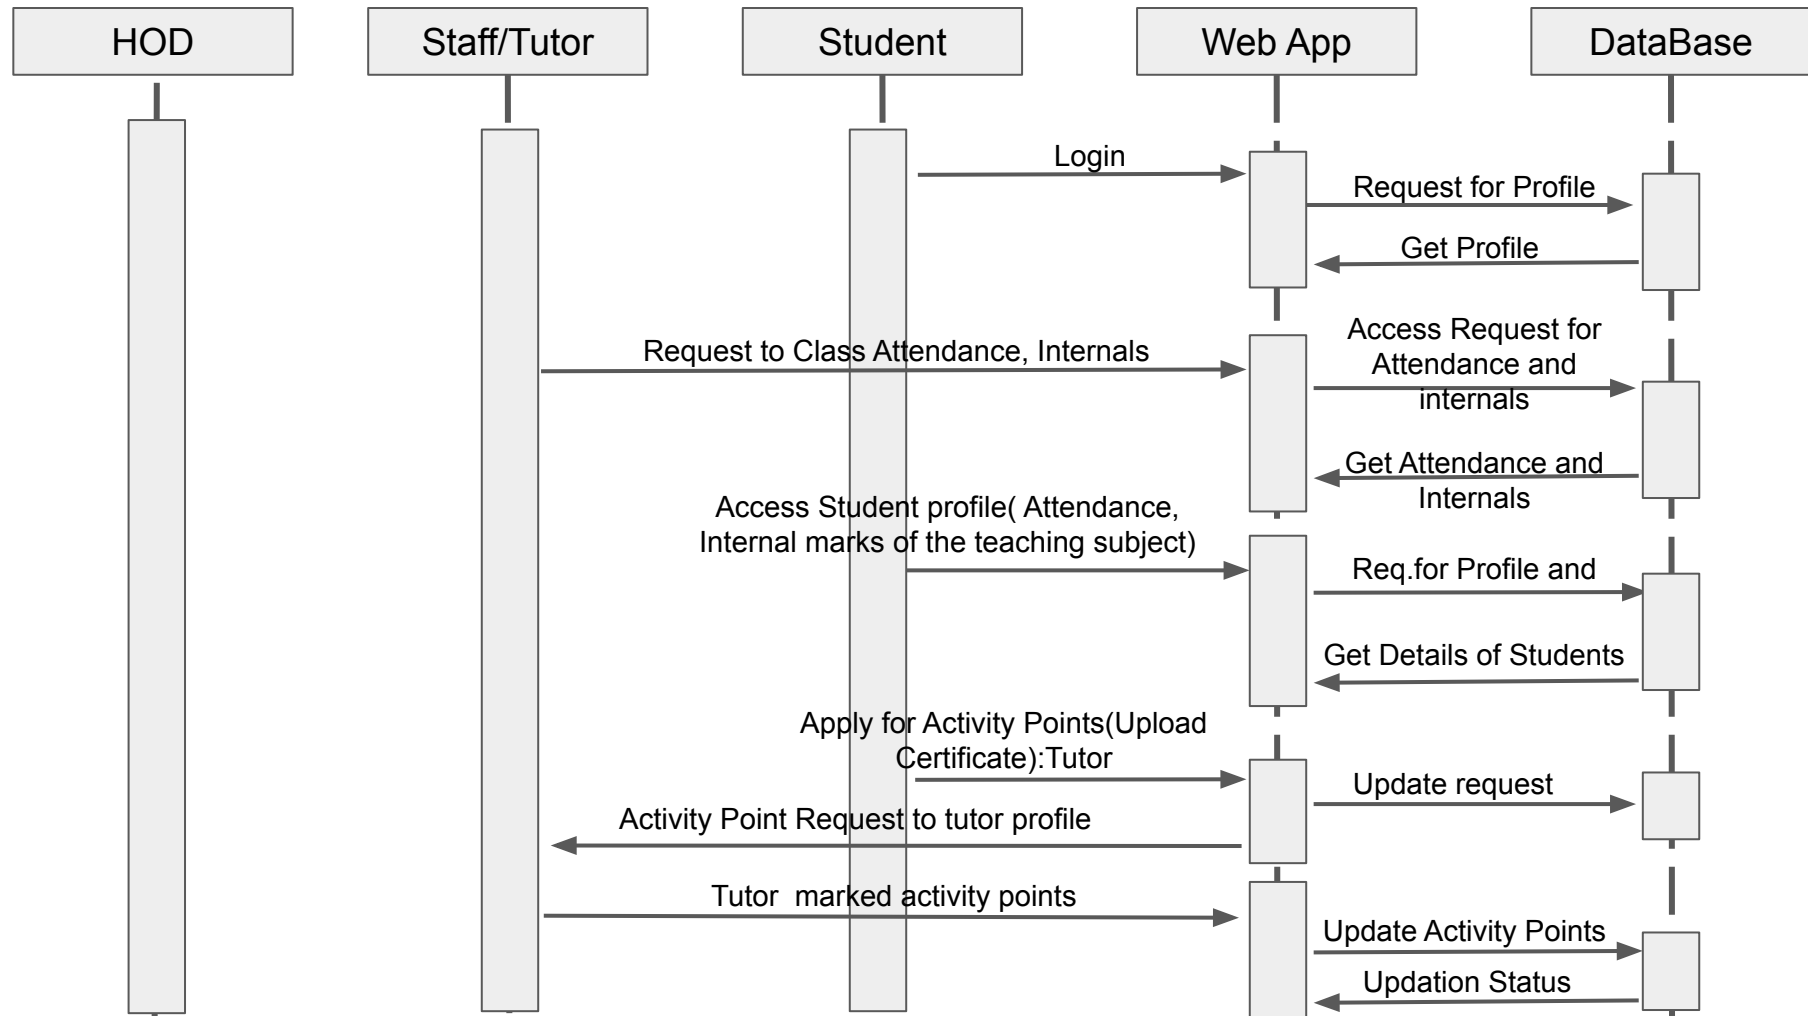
HOD

Staff/Tutor

Student

Web App

DataBase

Login

Request for Profile

Get Profile

Request to Class Attendance, Internals

Access Request for Attendance and internals

Get Attendance and Internals

Access Student profile( Attendance, Internal marks of the teaching subject)

Req.for Profile and

Get Details of Students

Apply for Activity Points(Upload Certificate):Tutor

Update request

Activity Point Request to tutor profile

Tutor marked activity points

Update Activity Points

Updation Status